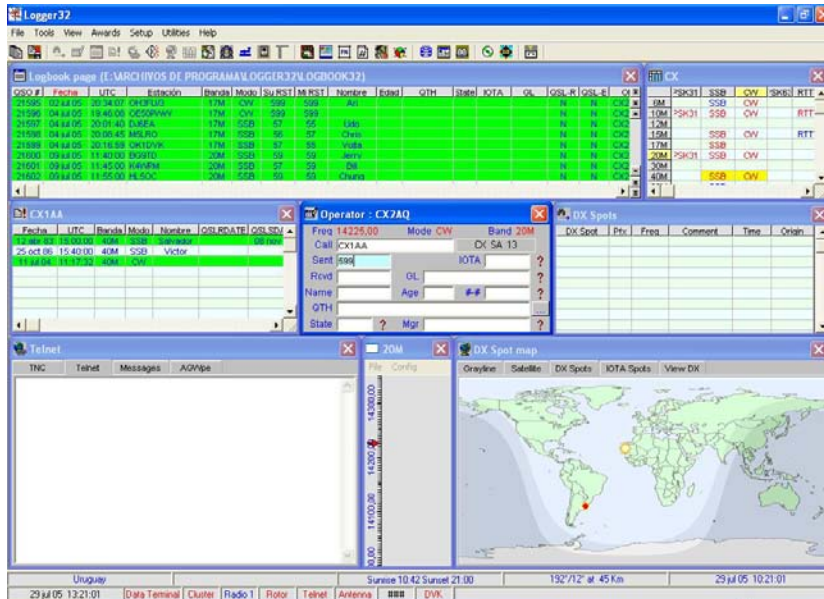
Logger32

File Tools View Awards Setup Utilities Help

Logbook page (E:\ARCHIVOS DE PROGRAMA\LOGGER32\LOGBOOK32)

| QSO # | Fecha | UTC | Estación | Banda | Modo | Su RST | Mi RST | Nombre | Edad | QTH | State | IOTA | GL | QSL-R | QSL-E | Ol |
|---|---|---|---|---|---|---|---|---|---|---|---|---|---|---|---|---|
| 21595 | 02 jul 05 | 20:34:07 | OH3FUG | 17M | CW | 599 | 599 | Ari | | | | | | N | N | CX2 |
| 21596 | 04 jul 05 | 19:46:06 | OE50PWWY | 17M | CW | 599 | 599 | | | | | | | N | N | CX2 |
| 21597 | 04 jul 05 | 20:01:40 | DJ6EA | 17M | SSB | 57 | 55 | Udo | | | | | | N | N | CX2 |
| 21598 | 04 jul 05 | 20:08:45 | M5LRO | 17M | SSB | 56 | 57 | Chris | | | | | | N | N | CX2 |
| 21599 | 04 jul 05 | 20:16:59 | OK1DVK | 17M | SSB | 57 | 55 | Vista | | | | | | N | N | CX2 |
| 21600 | 09 jul 05 | 11:40:00 | BG9TD | 20M | SSB | 59 | 59 | Jerry | | | | | | N | N | CX2 |
| 21601 | 09 jul 05 | 11:45:00 | K4WPM | 20M | SSB | 57 | 59 | Bill | | | | | | N | N | CX2 |
| 21602 | 09 jul 05 | 11:55:00 | HL5OC | 20M | SSB | 59 | 53 | Chung | | | | | | N | N | CX2 |

CX

| | PSK31 | SSB | CW | SKK | RTT |
|---|---|---|---|---|---|
| 6M | | SSB | CW | | |
| 10M | PSK31 | SSB | | | RTT |
| 12M | | | | | |
| 15M | | SSB | CW | | RTT |
| 17M | | SSB | | | |
| 20M | PSK31 | SSB | CW | | |
| 30M | | | | | |
| 40M | | SSB | CW | | |

CX1AA

| Fecha | UTC | Banda | Modo | Nombre | QSLRDATE | QSLSD |
|---|---|---|---|---|---|---|
| 12 abr 83 | 15:00:00 | 40M | SSB | Salvador | | 08 nov |
| 25 oct 86 | 15:40:00 | 40M | SSB | Victor | | |
| 11 jul 04 | 11:17:32 | 40M | CW | | | |

Operator : CX2AQ
Freq 14225,00 Mode CW Band 20M
Call CX1AA DX SA 13
Sent 599 IOTA ?
Rcvd GL ?
Name Age ## ?
QTH
State ? Mgr ?

DX Spots

| DX Spot | Ptx | Freq | Comment | Time | Origin |
|---|---|---|---|---|---|

Telnet
TNC Telnet Messages AGWpe

20M
File Config
14300,00 14200,00 14100,00 00,00

DX Spot map
Grayline Satellite DX Spots IOTA Spots View DX

Uruguay Sunrise 10:42 Sunset 21:00 192°/12° at 45 Km 29 jul 05 10:21:01
29 jul 05 13:21:01 Data Terminal Cluster Radio 1 Rotor Telnet Antenna DVK